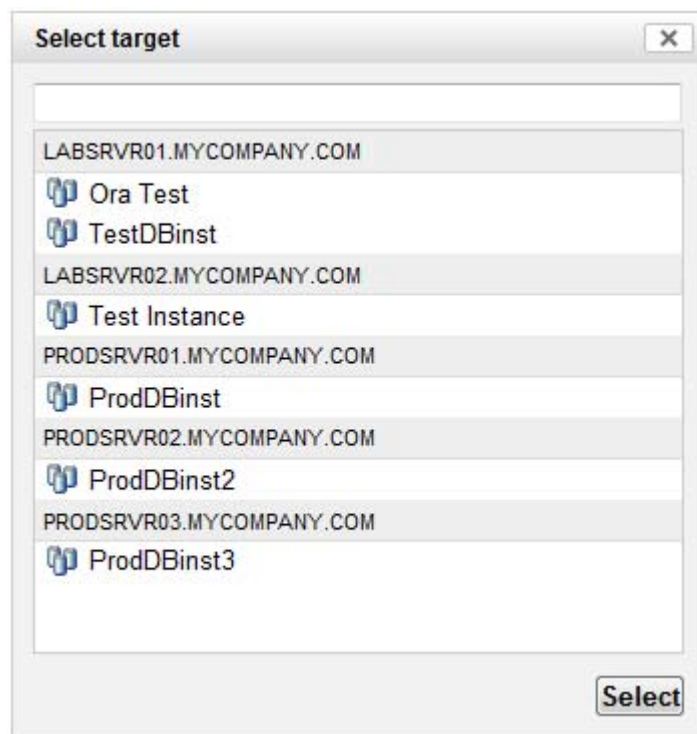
Select target

×

LABSRVR01.MYCOMPANY.COM

Ora Test

TestDBinst

LABSRVR02.MYCOMPANY.COM

Test Instance

PRODSRVR01.MYCOMPANY.COM

ProdDBinst

PRODSRVR02.MYCOMPANY.COM

ProdDBinst2

PRODSRVR03.MYCOMPANY.COM

ProdDBinst3

Select